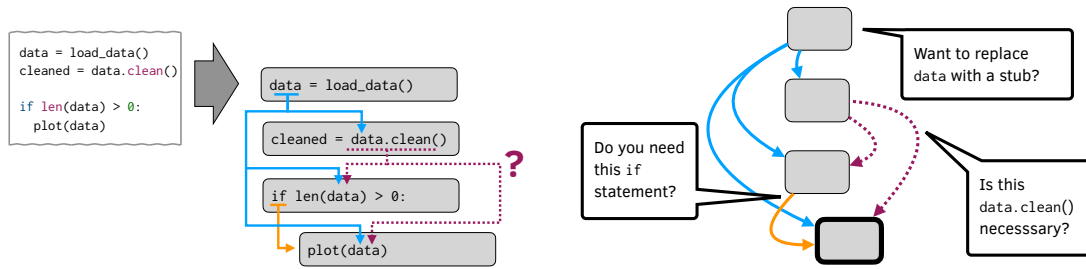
data = load_data()
cleaned = data.clean()

if len(data) > 0:
  plot(data)

data = load_data()

cleaned = data.clean()

?

if len(data) > 0:

plot(data)

Want to replace data with a stub?

Do you need this if statement?

Is this data.clean() necessary?